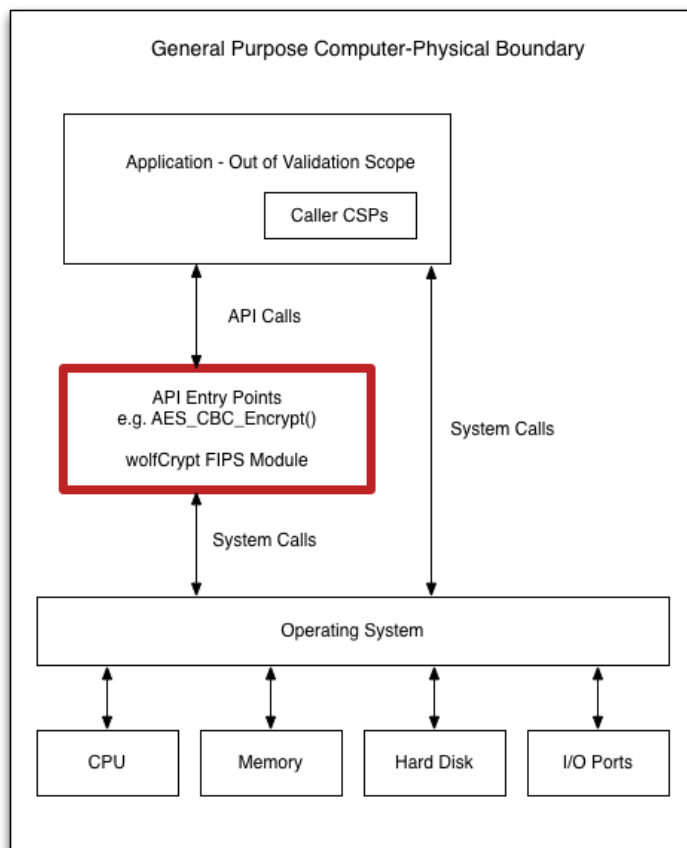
General Purpose Computer-Physical Boundary

Application - Out of Validation Scope

Caller CSPs

API Calls

API Entry Points
e.g. AES_CBC_Encrypt()

wolfCrypt FIPS Module

System Calls

System Calls

Operating System

CPU

Memory

Hard Disk

I/O Ports